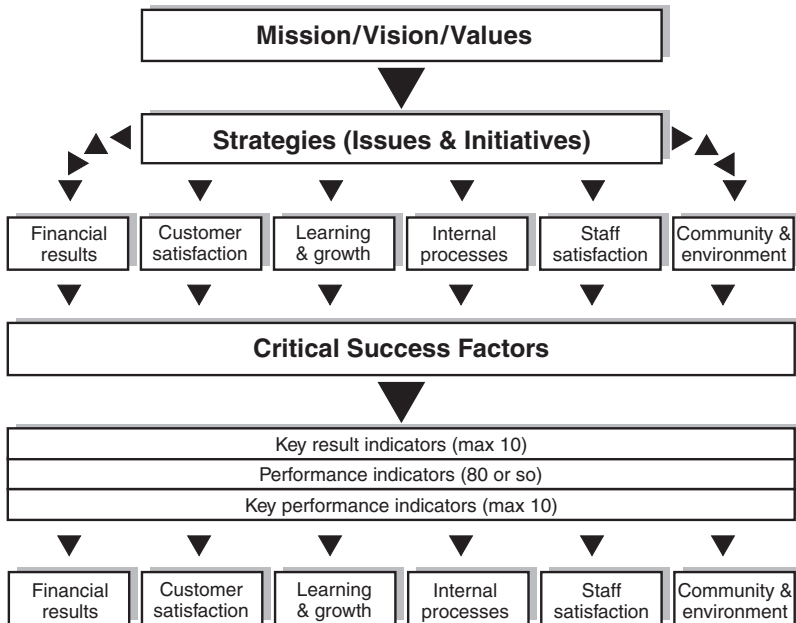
Mission/Vision/Values

Strategies (Issues & Initiatives)

Financial results

Customer satisfaction

Learning & growth

Internal processes

Staff satisfaction

Community & environment

Critical Success Factors

Key result indicators (max 10)

Performance indicators (80 or so)

Key performance indicators (max 10)

Financial results

Customer satisfaction

Learning & growth

Internal processes

Staff satisfaction

Community & environment